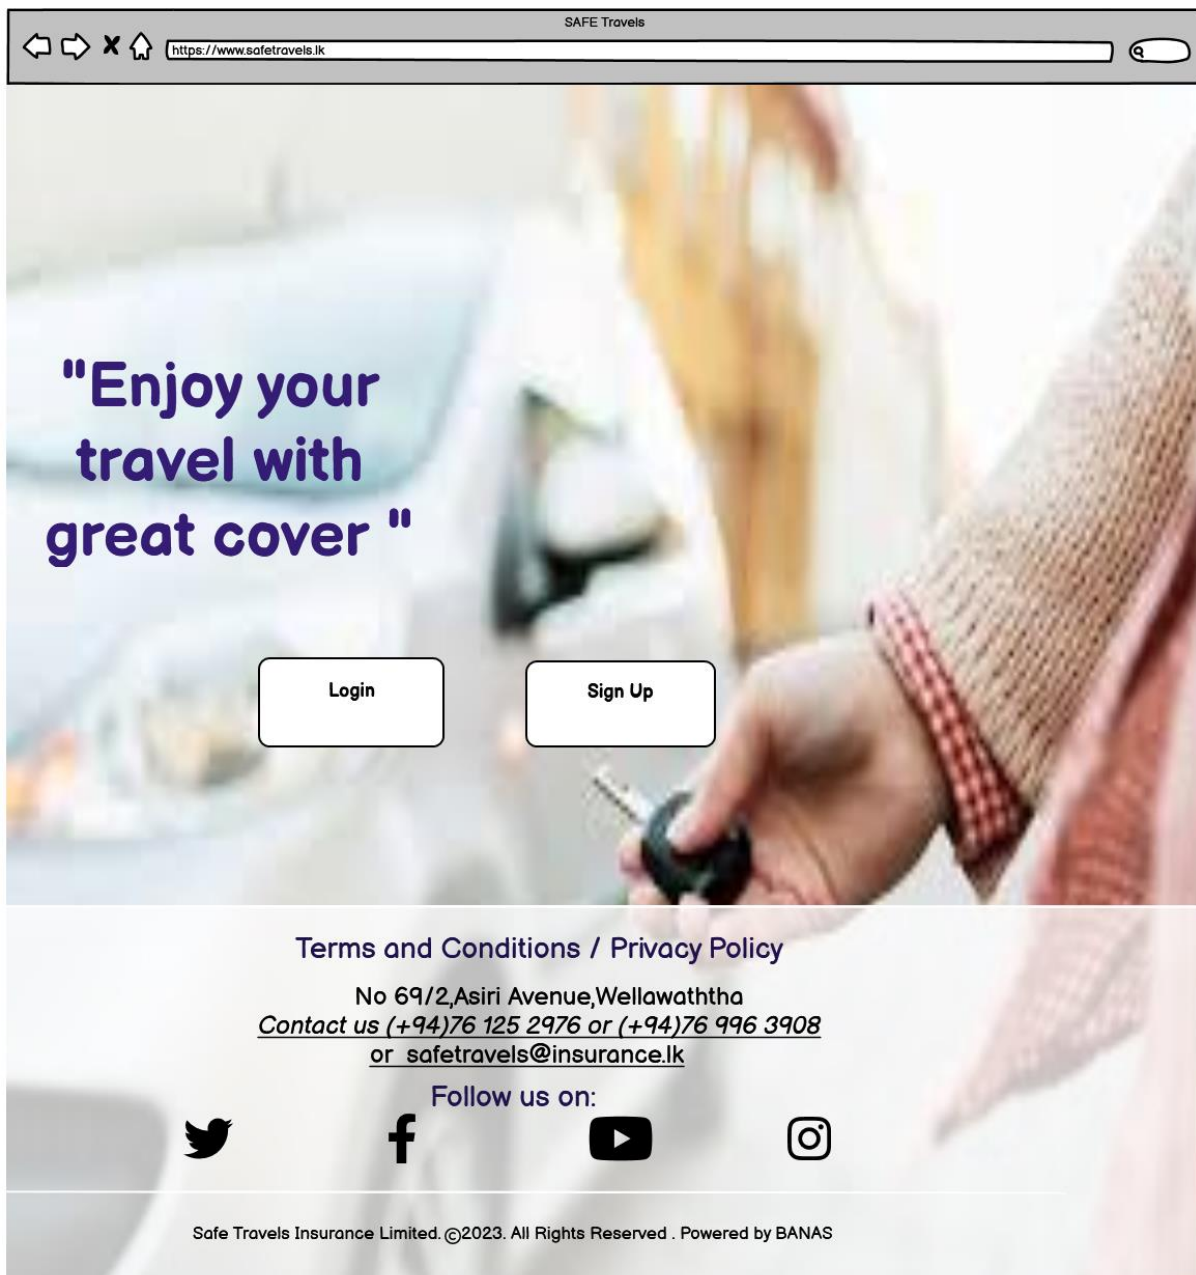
SAFE Travels

https://www.safetravels.lk

"Enjoy your travel with great cover "

Login

Sign Up

Terms and Conditions / Privacy Policy

No 69/2,Asiri Avenue,Wellawaththa
Contact us (+94)76 125 2976 or (+94)76 996 3908
or safetravels@insurance.lk

Follow us on:

Safe Travels Insurance Limited. ©2023. All Rights Reserved . Powered by BANAS